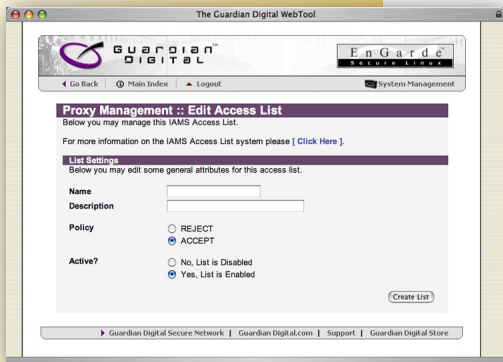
The Guardian Digital WebTool

Guardian™ Digital

EnGarde® Secure Linux

Go Back | Main Index | Logout

System Management

Proxy Management :: Edit Access List

Below you may manage this IAMS Access List.

For more information on the IAMS Access List system please [ Click Here ].

List Settings

Below you may edit some general attributes for this access list.

Name

Description

Policy

REJECT

ACCEPT

Active?

No, List is Disabled

Yes, List is Enabled

Create List

Guardian Digital Secure Network | Guardian Digital.com | Support | Guardian Digital Store